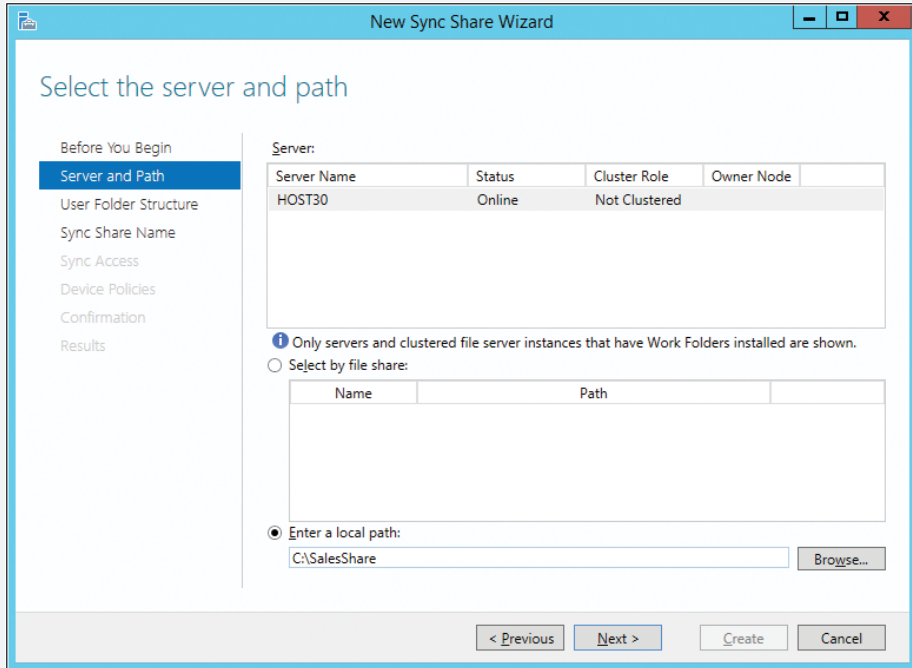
New Sync Share Wizard

Select the server and path

Before You Begin
Server and Path
User Folder Structure
Sync Share Name
Sync Access
Device Policies
Confirmation
Results

Server:

| Server Name | Status | Cluster Role | Owner Node |
|---|---|---|---|
| HOST30 | Online | Not Clustered | |

Only servers and clustered file server instances that have Work Folders installed are shown.

Select by file share:

| Name | Path |
|---|---|

Enter a local path:

C:\SalesShare

Browse...

< Previous
Next >
Create
Cancel